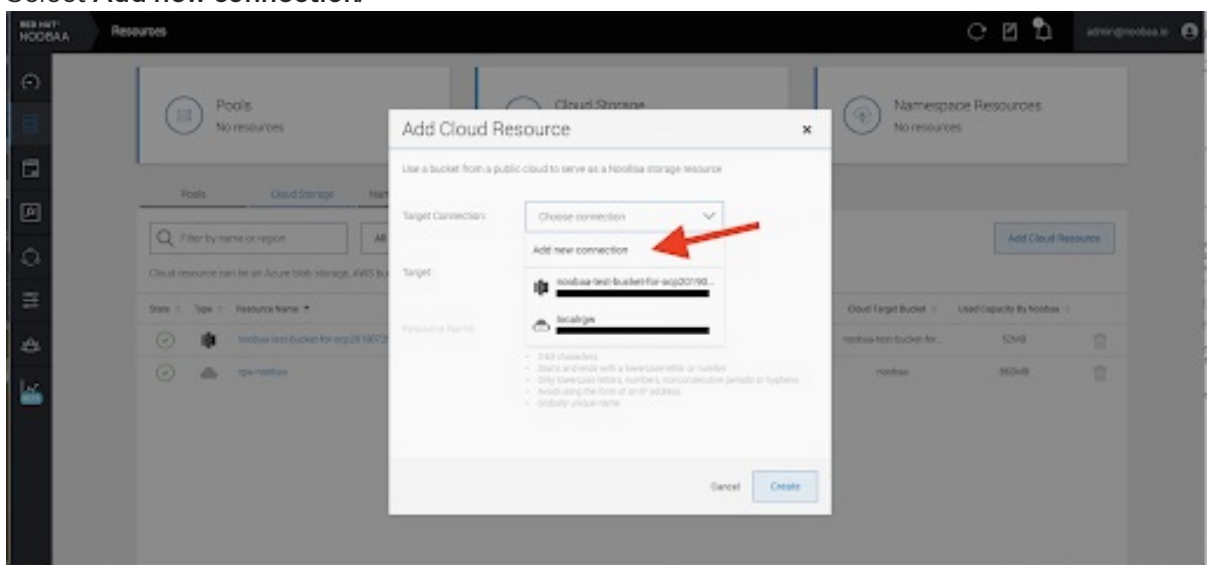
Select Add new connection.

RED HAT NOOBAA Resources

admin@noobaa.io

Pools
No resources

Cloud Storage

Namespace Resources
No resources

Pools Cloud Storage Nam

Filter by name or region All

Cloud resource can be an Azure blob storage, AWS bu

State Type Resource Name

noobaa-test-bucket-for-ocp2019072

rgw-noobaa

Add Cloud Resource

Cloud Target Bucket Used Capacity By Noobaa

noobaa-test-bucket-for... 52MB

noobaa 860MB

Add Cloud Resource ×

Use a bucket from a public cloud to serve as a NooBaa storage resource

Target Connection: Choose connection

Add new connection

Target

noobaa-test-bucket-for-ocp20190...

Resource Name

localrgw

3-63 characters
Starts and ends with a lowercase letter or number
Only lowercase letters, numbers, nonconsecutive periods or hyphens
Avoid using the form of an IP address
Globally unique name

Cancel Create